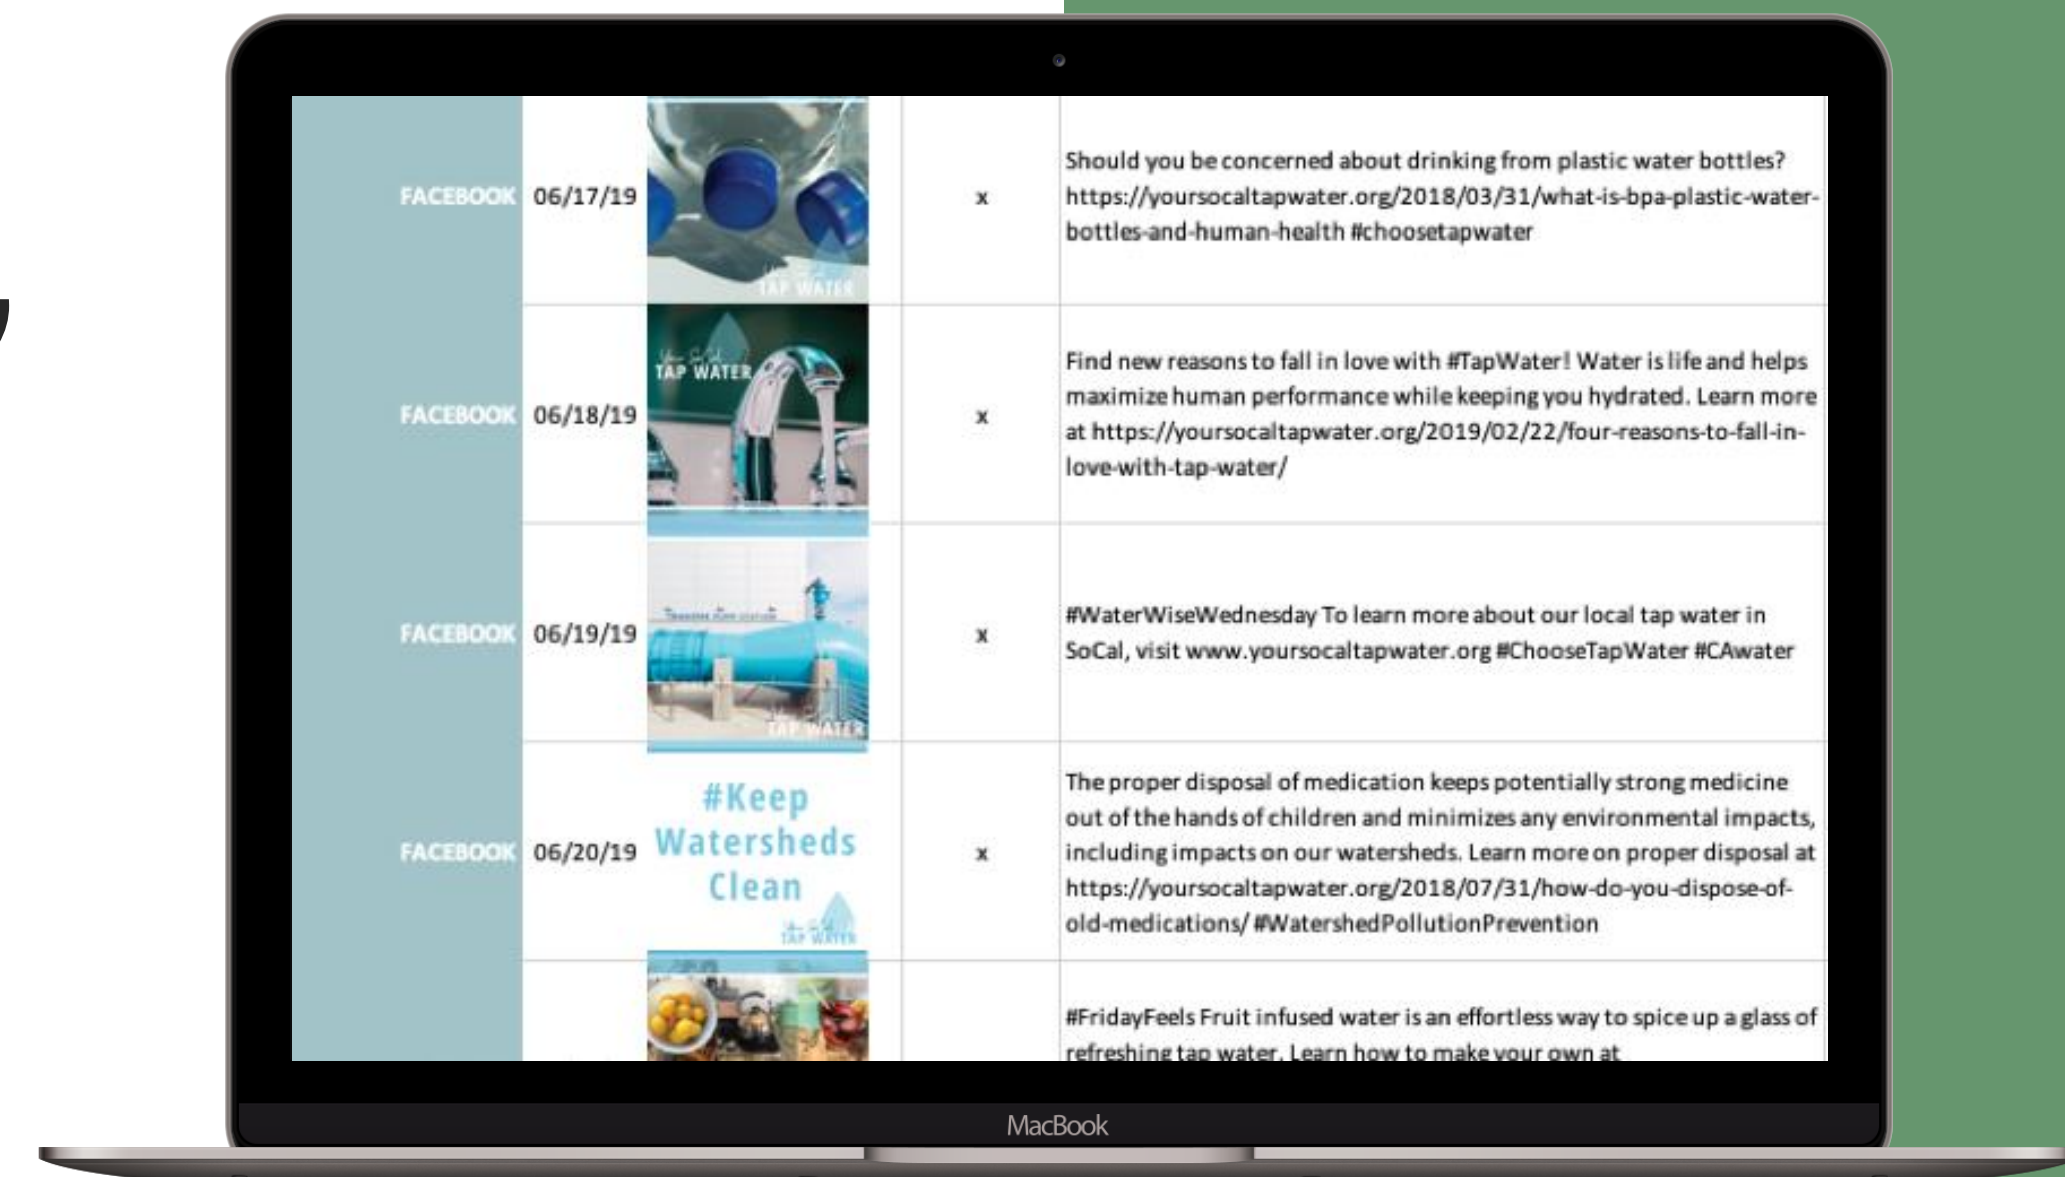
| | | | | |
|---|---|---|---|---|
| FACEBOOK | 06/17/19 | TAP WATER | x | Should you be concerned about drinking from plastic water bottles? https://yoursocaltapwater.org/2018/03/31/what-is-bpa-plastic-water-bottles-and-human-health #choosetapwater |
| FACEBOOK | 06/18/19 | TAP WATER | x | Find new reasons to fall in love with #TapWater! Water is life and helps maximize human performance while keeping you hydrated. Learn more at https://yoursocaltapwater.org/2019/02/22/four-reasons-to-fall-in-love-with-tap-water/ |
| FACEBOOK | 06/19/19 | TAP WATER | x | #WaterWiseWednesday To learn more about our local tap water in SoCal, visit www.yoursocaltapwater.org #ChooseTapWater #CAwater |
| FACEBOOK | 06/20/19 | #Keep Watersheds Clean TAP WATER | x | The proper disposal of medication keeps potentially strong medicine out of the hands of children and minimizes any environmental impacts, including impacts on our watersheds. Learn more on proper disposal at https://yoursocaltapwater.org/2018/07/31/how-do-you-dispose-of-old-medications/ #WatershedPollutionPrevention |
| | | | | #FridayFeels Fruit infused water is an effortless way to spice up a glass of refreshing tap water. Learn how to make your own at |

MacBook